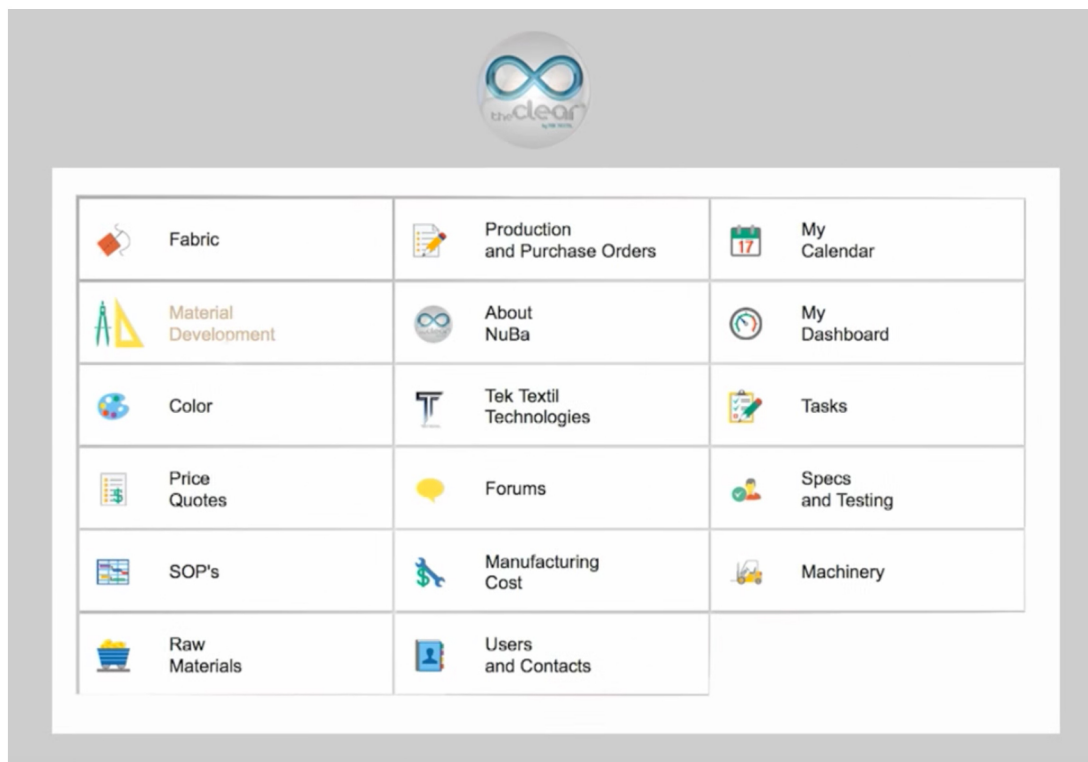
the clear

| | | |
|---|---|---|
| Fabric | Production and Purchase Orders | 17 My Calendar |
| Material Development | About NuBa | My Dashboard |
| Color | Tek Textil Technologies | Tasks |
| Price Quotes | Forums | Specs and Testing |
| SOP's | Manufacturing Cost | Machinery |
| Raw Materials | Users and Contacts | |